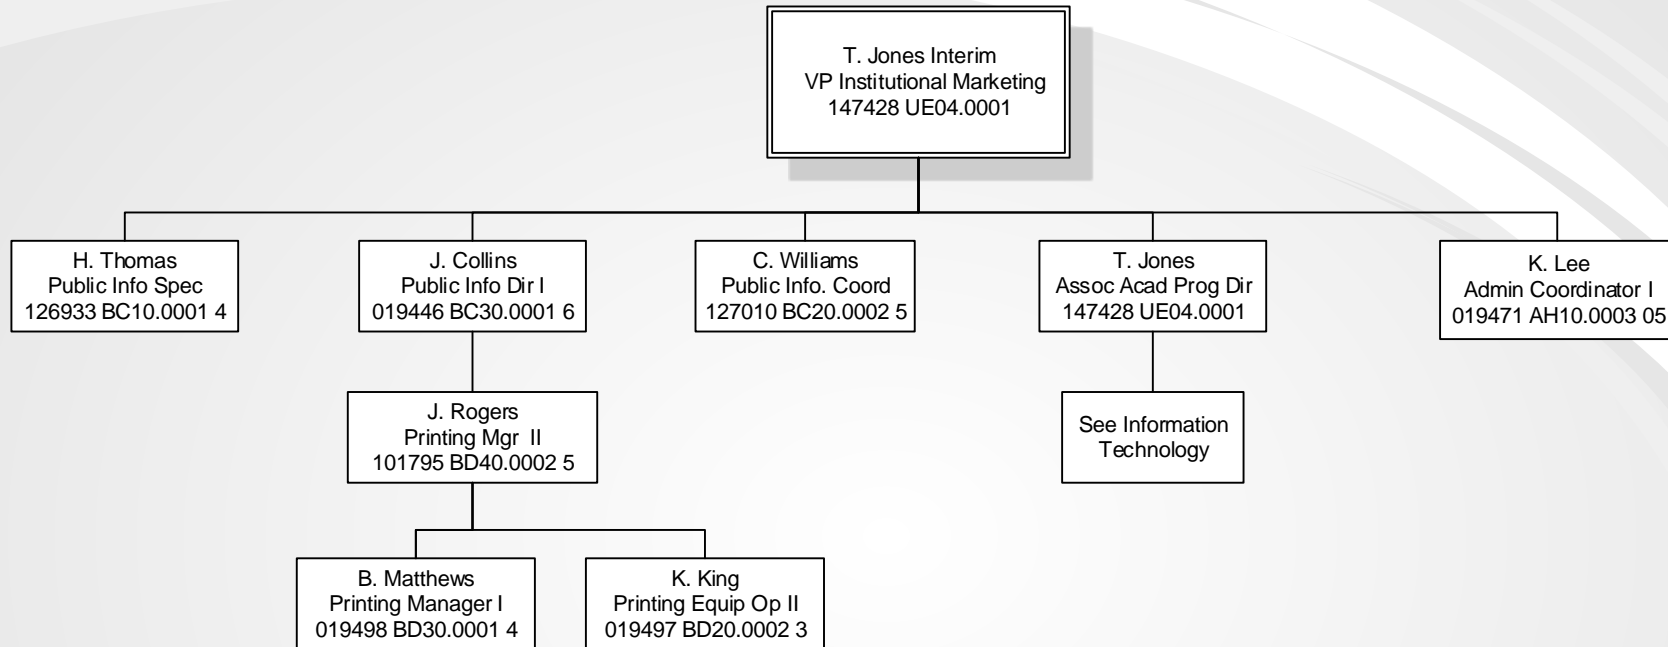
T. Jones Interim
VP Institutional Marketing
147428 UE04.0001

H. Thomas
Public Info Spec
126933 BC10.0001 4

J. Collins
Public Info Dir I
019446 BC30.0001 6

C. Williams
Public Info. Coord
127010 BC20.0002 5

T. Jones
Assoc Acad Prog Dir
147428 UE04.0001

K. Lee
Admin Coordinator I
019471 AH10.0003 05

J. Rogers
Printing Mgr II
101795 BD40.0002 5

See Information Technology

B. Matthews
Printing Manager I
019498 BD30.0001 4

K. King
Printing Equip Op II
019497 BD20.0002 3